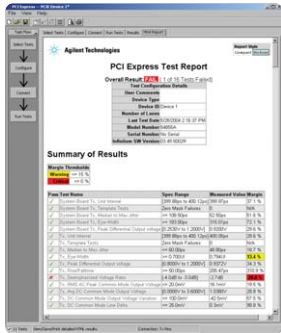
PCI Express - PCI Device 1*

File View Help

Task Flow

Select Tests

Configure

Connect

Run Tests

Select Tests | Configure | Connect | Run Tests | Results | HTML Report

Agilent Technologies

Report Style
Compact | Detailed

PCI Express Test Report

Overall Result: FAIL (1 of 16 Tests Failed)

| Test Configuration Details | |
|---|---|
| User Comments | |
| Device Type | |
| Device ID | Device 1 |
| Number of Lanes | |
| Last Test Date | 5/28/2004 2:18:37 PM |
| Model Number | 54855A |
| Serial Number | No Serial |
| Infiniium SW Version | 05.40.9302P |

Summary of Results

| Margin Thresholds | |
|---|---|
| Warning | < 15 % |
| Critical | < 0 % |

| Pass | Test Name | Spec Range | Measured Value | Margin |
|---|---|---|---|---|
| ✓ | System Board Tx, Unit Interval | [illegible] | 399.9 ps | 37.1 % |
| ✓ | System Board Tx, Template Tests | Zero Mask Failures | 0 | N/A |
| ✓ | System Board Tx, Median to Max Jitter | <= 100.0ps | 52.6ps | 51.6 % |
| ✓ | System Board Tx, Eye-Width | >= 183.0ps | 370.0ps | 72.3 % |
| ✓ | System Board Tx, Peak Differential Output Voltage | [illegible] | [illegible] | 37.0 % |
| ✓ | Tx, Unit Interval | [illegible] | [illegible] | 37.1 % |
| ✓ | Tx, Template Tests | Zero Mask Failures | 0 | N/A |
| ✓ | Tx, Median to Max Jitter | <= 60.0ps | 46.6ps | 16.7 % |
| ✓ | Tx, Eye-Width | >= 0.70UI | 0.79UI | 13.4 % |
| ✓ | Tx, Peak Differential Output Voltage | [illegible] | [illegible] | 26.3 % |
| ✓ | Tx, Rise/Fall Time | >= 50.00ps | 205.47ps | 310.9 % |
| ✗ | Deemphasized Voltage Ratio | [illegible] | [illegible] | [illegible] |
| ✓ | Tx, RMS AC Peak Common Mode Output Voltage | <= 20.0mV | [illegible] | 19.6 % |
| ✓ | Tx, DC Common Mode Output Voltage | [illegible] | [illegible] | 50.0 % |
| ✓ | Tx, DC Common Mode Output Voltage Variation | <= 100.0mV | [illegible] | 57.9 % |
| ✓ | Tx, DC Common Mode Line Delta | <= 25.0mV | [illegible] | 98.0 % |

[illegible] Tests | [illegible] | Connection: 1+ Pins